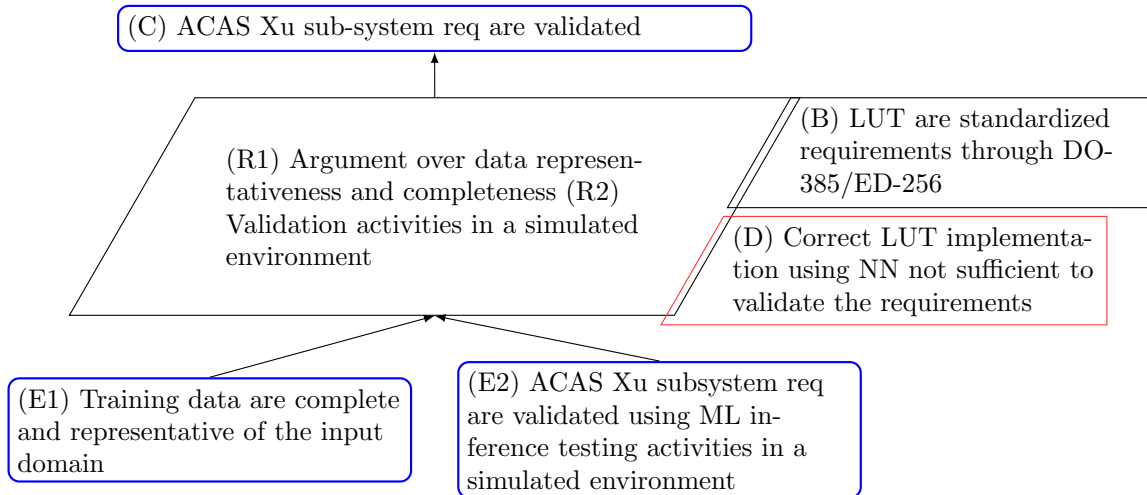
(C) ACAS Xu sub-system req are validated

(R1) Argument over data representativeness and completeness (R2) Validation activities in a simulated environment

(B) LUT are standardized requirements through DO-385/ED-256

(D) Correct LUT implementation using NN not sufficient to validate the requirements

(E1) Training data are complete and representative of the input domain

(E2) ACAS Xu subsystem req are validated using ML inference testing activities in a simulated environment